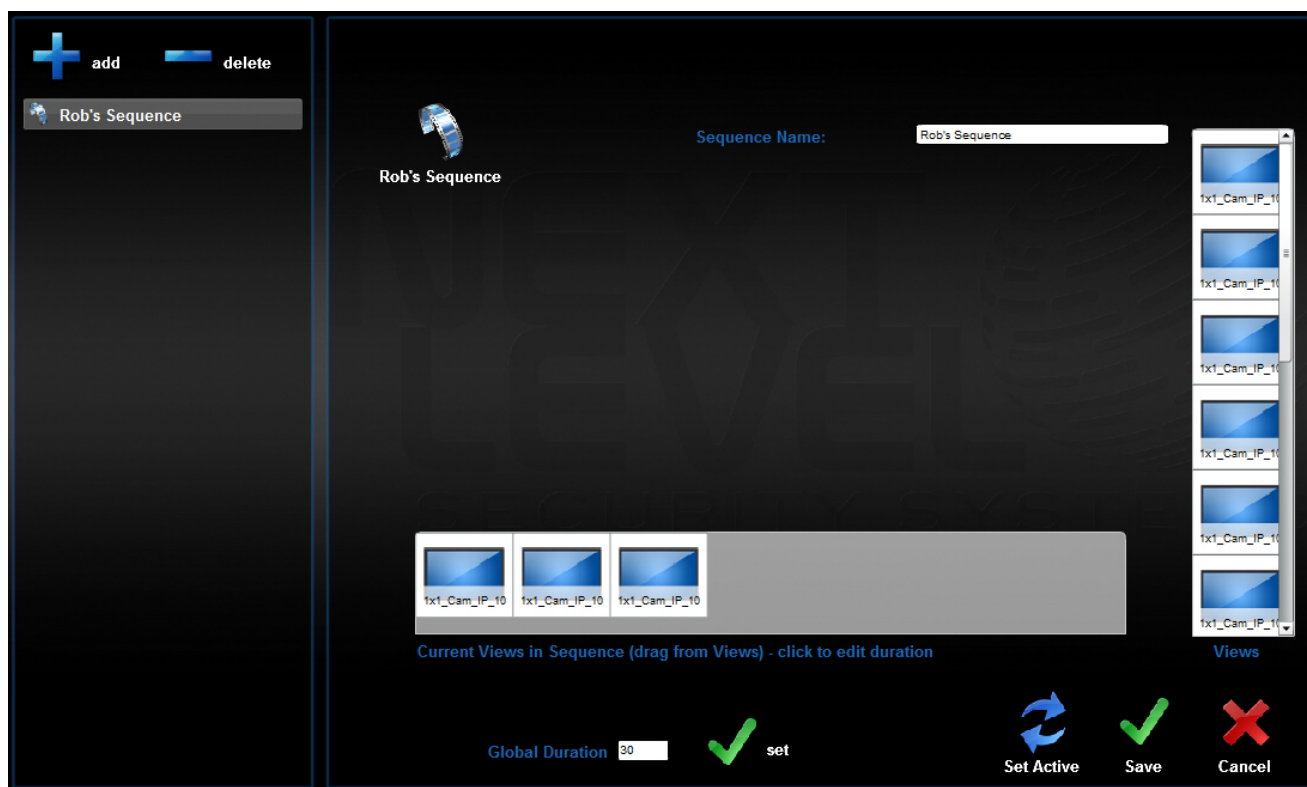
add

delete

Rob's Sequence

Rob's Sequence

Sequence Name:

Rob's Sequence

1x1_Cam_IP_10

1x1_Cam_IP_10

1x1_Cam_IP_10

1x1_Cam_IP_10

1x1_Cam_IP_10

1x1_Cam_IP_10

1x1_Cam_IP_10

1x1_Cam_IP_10

1x1_Cam_IP_10

Current Views in Sequence (drag from Views) - click to edit duration

Views

Global Duration 30

set

Set Active

Save

Cancel